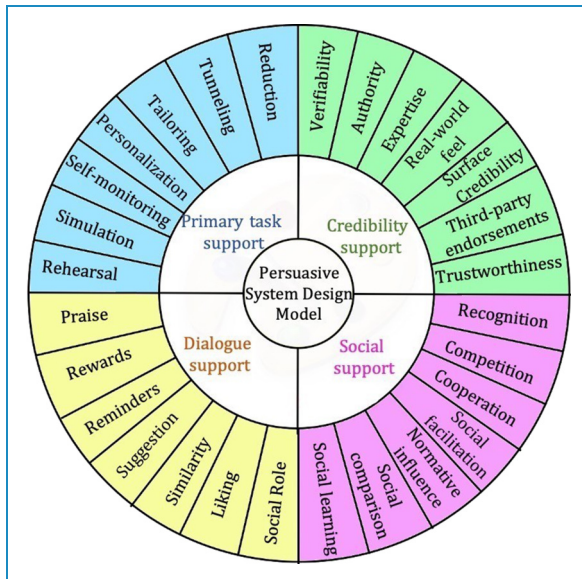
Persuasive System Design Model

Primary task support

Reduction
Tunneling
Tailoring
Personalization
Self-monitoring
Simulation
Rehearsal

Credibility support

Verifiability
Authority
Expertise
Real-world feel
Surface Credibility
Third-party endorsements
Trustworthiness

Dialogue support

Praise
Rewards
Reminders
Suggestion
Similarity
Liking
Social Role

Social support

Recognition
Competition
Cooperation
Social facilitation
Normative influence
Social comparison
Social learning